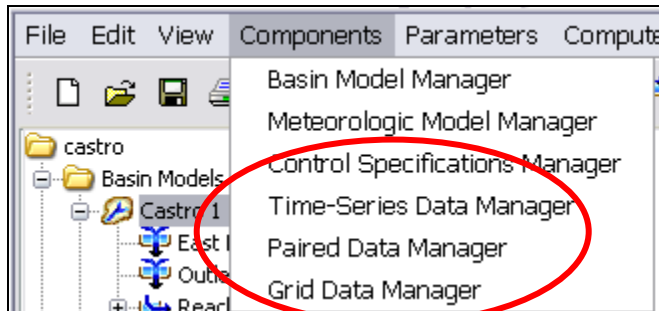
File Edit View Components Parameters Compute

Basin Model Manager
Meteorologic Model Manager
Control Specifications Manager
Time-Series Data Manager
Paired Data Manager
Grid Data Manager

castro
Basin Models
Castro 1
East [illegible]
Outle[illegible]
Reac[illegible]